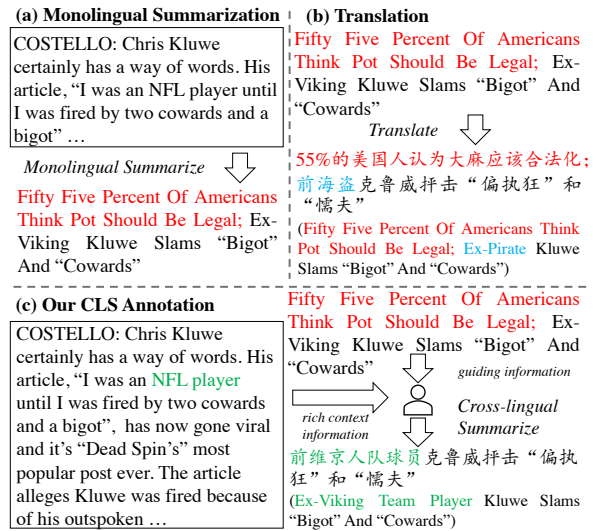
(a) Monolingual Summarization

COSTELLO: Chris Kluwe certainly has a way of words. His article, "I was an NFL player until I was fired by two cowards and a bigot" …

Monolingual Summarize

Fifty Five Percent Of Americans Think Pot Should Be Legal; Ex-Viking Kluwe Slams "Bigot" And "Cowards"

(b) Translation

Fifty Five Percent Of Americans Think Pot Should Be Legal; Ex-Viking Kluwe Slams "Bigot" And "Cowards"

Translate

55%的美国人认为大麻应该合法化; 前海盗克鲁威抨击"偏执狂"和"懦夫"

(Fifty Five Percent Of Americans Think Pot Should Be Legal; Ex-Pirate Kluwe Slams "Bigot" And "Cowards")

(c) Our CLS Annotation

COSTELLO: Chris Kluwe certainly has a way of words. His article, "I was an NFL player until I was fired by two cowards and a bigot", has now gone viral and it's "Dead Spin's" most popular post ever. The article alleges Kluwe was fired because of his outspoken …

rich context information

Fifty Five Percent Of Americans Think Pot Should Be Legal; Ex-Viking Kluwe Slams "Bigot" And "Cowards"

guiding information

Cross-lingual Summarize

前维京人队球员克鲁威抨击"偏执狂"和"懦夫"

(Ex-Viking Team Player Kluwe Slams "Bigot" And "Cowards")